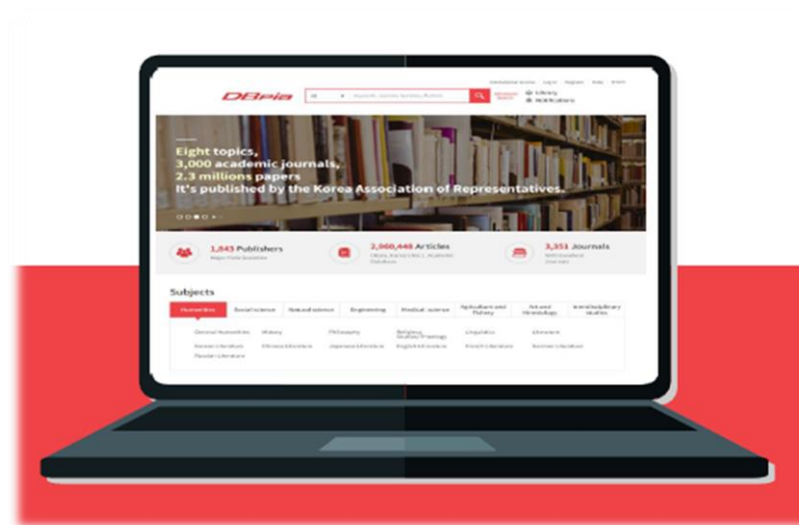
DBpia

All

Library
Notifications

Eight topics,
3,000 academic journals,
2.3 millions papers
It's published by the Korea Association of Representatives.

1,643 Publishers

2,060,448 Articles

3,351 Journals

Subjects

Humanities | Social science | Natural science | Engineering | Medical science | Agriculture and Fishery | Art and Kinesiology | Interdisciplinary studies

General Humanities | History | Philosophy | Religion | Linguistics | Literature

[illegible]